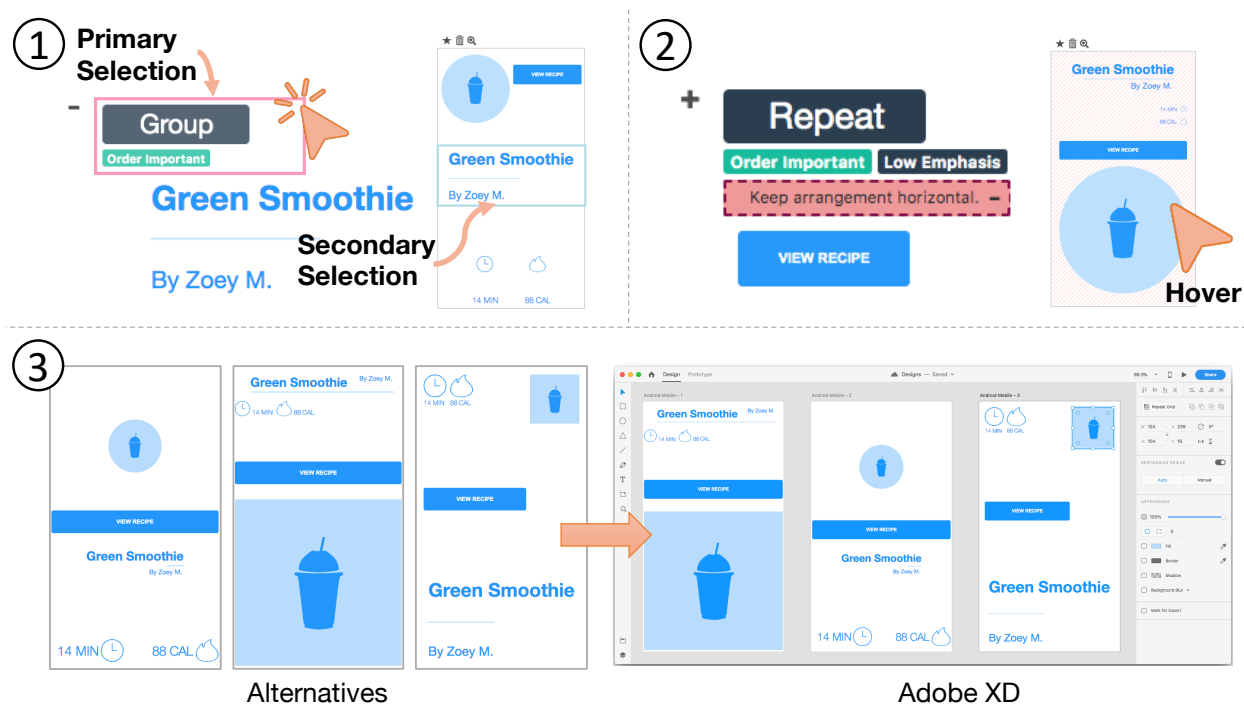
1

Primary Selection

-

Group

Order Important

Green Smoothie

By Zoey M.

Secondary Selection

VIEW RECIPE

Green Smoothie

By Zoey M.

14 MIN 88 CAL

2

+

Repeat

Order Important Low Emphasis

Keep arrangement horizontal. -

VIEW RECIPE

Green Smoothie

By Zoey M.

14 MIN

88 CAL

VIEW RECIPE

Hover

3

VIEW RECIPE

Green Smoothie

By Zoey M.

14 MIN 88 CAL

Green Smoothie By Zoey M.

14 MIN 88 CAL

VIEW RECIPE

14 MIN 88 CAL

VIEW RECIPE

Green Smoothie

By Zoey M.

Alternatives

Design Prototype

Designs — Saved

Share

Android Mobile – 1

Android Mobile – 2

Android Mobile – 3

Green Smoothie By Zoey M.

14 MIN 88 CAL

VIEW RECIPE

VIEW RECIPE

Green Smoothie

By Zoey M.

14 MIN 88 CAL

14 MIN 88 CAL

VIEW RECIPE

Green Smoothie

By Zoey M.

Repeat Grid

RESPONSIVE RESIZE

Auto Manual

APPEARANCE

100%

Fill

Border

Shadow

Background Blur

Mark for Export

Adobe XD